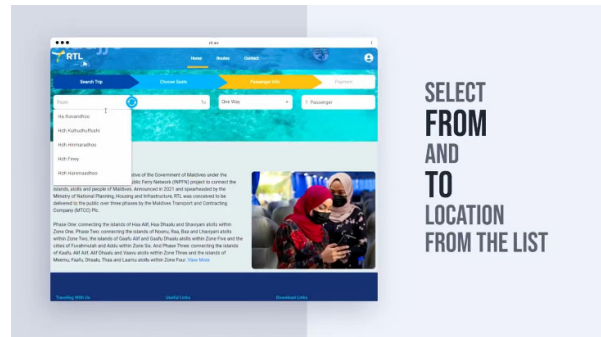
RTL

Home Routes Contact

Search Trip Choose Seats Passenger Info Payment

From To One Way 1 Passenger

Ha Kelaa Hdhoo
Hdh Kulhudhuffushi
Hdh Hirimaradhoo
Hdh Finey
Hdh Hanimaadhoo

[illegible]tive of the Government of Maldives under the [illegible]blic Ferry Network (NPFN) project to connect the islands, atolls and people of Maldives. Announced in 2021 and spearheaded by the Ministry of National Planning, Housing and Infrastructure, RTL was conceived to be delivered to the public over three phases by the Maldives Transport and Contracting Company (MTCC) Plc.

Phase One: connecting the islands of Haa Alif, Haa Dhaalu and Shaviyani atolls within Zone One. Phase Two: connecting the islands of Noonu, Raa, Baa and Lhaviyani atolls within Zone Two, the islands of Gaafu Alif and Gaafu Dhaalu atolls within Zone Five and the cities of Fuvahmulah and Addu within Zone Six. And Phase Three: connecting the islands of Kaafu, Alif Alif, Alif Dhaalu and Vaavu atolls within Zone Three and the islands of Meemu, Faafu, Dhaalu, Thaa and Laamu atolls within Zone Four. View More

Travelling With Us Useful Links Download Links

SELECT
FROM
AND
TO
LOCATION
FROM THE LIST